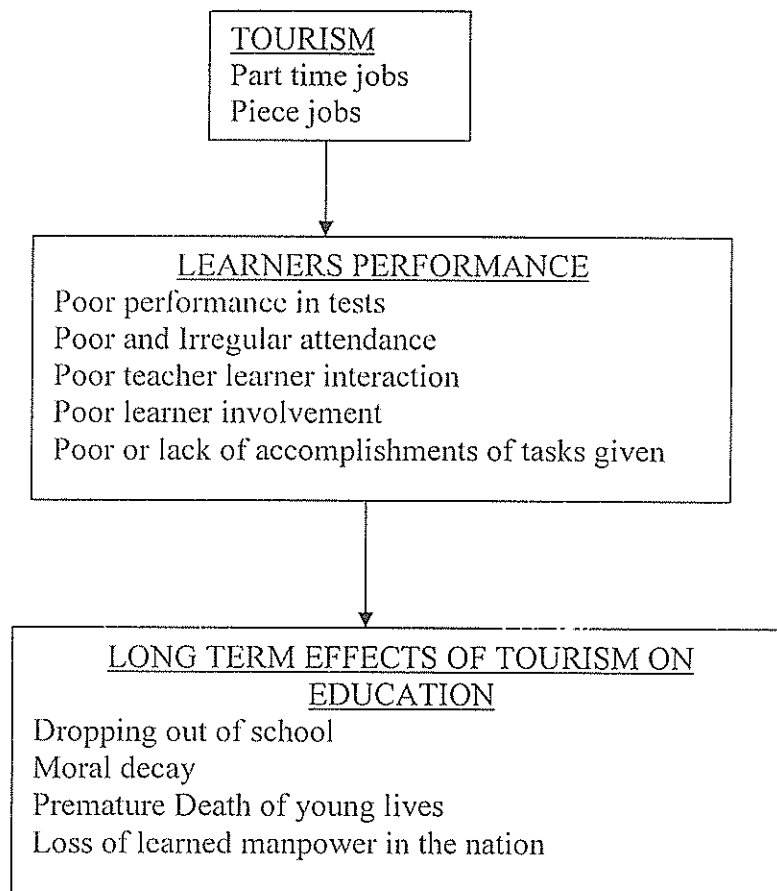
TOURISM
Part time jobs
Piece jobs

LEARNERS PERFORMANCE
Poor performance in tests
Poor and Irregular attendance
Poor teacher learner interaction
Poor learner involvement
Poor or lack of accomplishments of tasks given

LONG TERM EFFECTS OF TOURISM ON EDUCATION
Dropping out of school
Moral decay
Premature Death of young lives
Loss of learned manpower in the nation